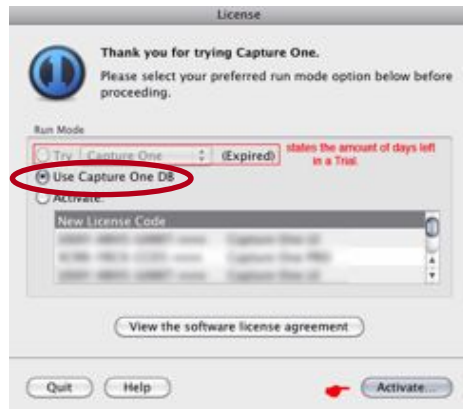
License

Thank you for trying Capture One.

Please select your preferred run mode option below before proceeding.

Run Mode

Try Capture One (Expired) states the amount of days left in a Trial.

Use Capture One DB

Activate:

New License Code

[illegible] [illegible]

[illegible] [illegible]

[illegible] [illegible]

View the software license agreement

Quit Help Activate...